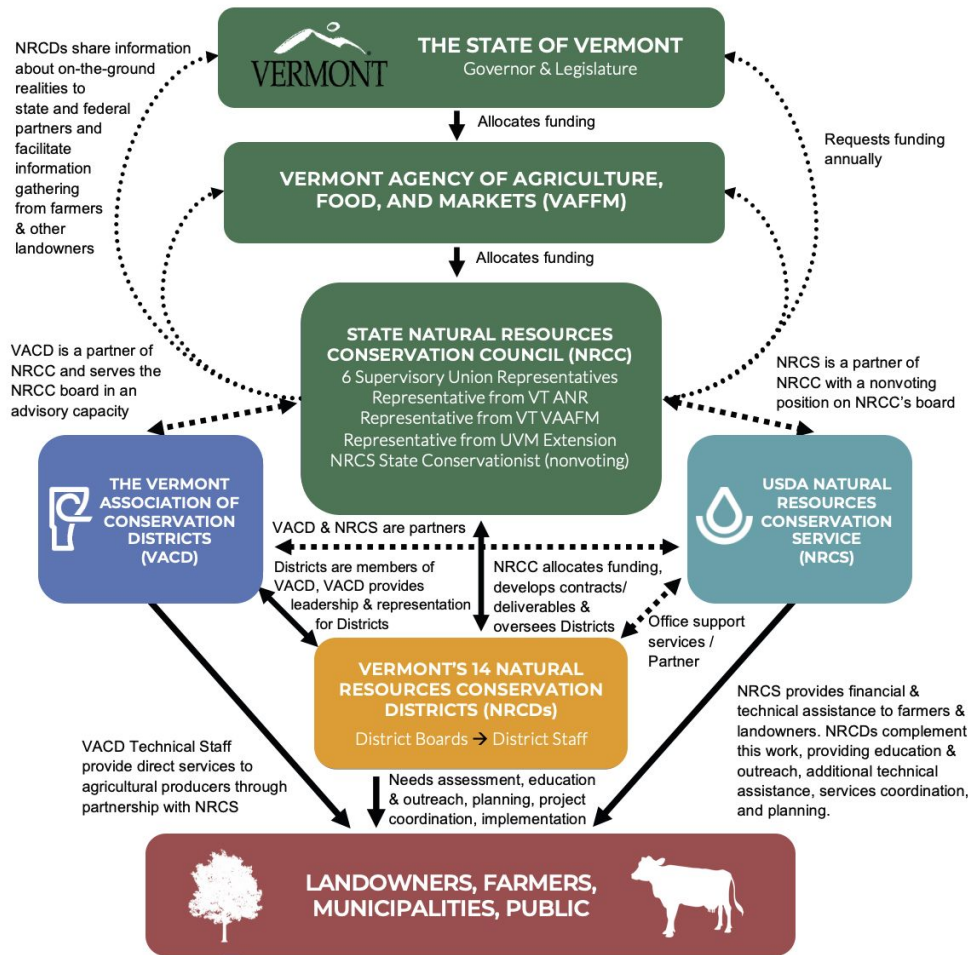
VERMONT

THE STATE OF VERMONT
Governor & Legislature

NRCDs share information about on-the-ground realities to state and federal partners and facilitate information gathering from farmers & other landowners

Allocates funding

Requests funding annually

VERMONT AGENCY OF AGRICULTURE, FOOD, AND MARKETS (VAFFM)

Allocates funding

VACD is a partner of NRCC and serves the NRCC board in an advisory capacity

STATE NATURAL RESOURCES CONSERVATION COUNCIL (NRCC)
6 Supervisory Union Representatives
Representative from VT ANR
Representative from VT VAAFM
Representative from UVM Extension
NRCS State Conservationist (nonvoting)

NRCS is a partner of NRCC with a nonvoting position on NRCC's board

THE VERMONT ASSOCIATION OF CONSERVATION DISTRICTS (VACD)

VACD & NRCS are partners

USDA NATURAL RESOURCES CONSERVATION SERVICE (NRCS)

Districts are members of VACD, VACD provides leadership & representation for Districts

NRCC allocates funding, develops contracts/ deliverables & oversees Districts

Office support services / Partner

VERMONT'S 14 NATURAL RESOURCES CONSERVATION DISTRICTS (NRCDs)
District Boards → District Staff

VACD Technical Staff provide direct services to agricultural producers through partnership with NRCS

Needs assessment, education & outreach, planning, project coordination, implementation

NRCS provides financial & technical assistance to farmers & landowners. NRCDs complement this work, providing education & outreach, additional technical assistance, services coordination, and planning.

LANDOWNERS, FARMERS, MUNICIPALITIES, PUBLIC